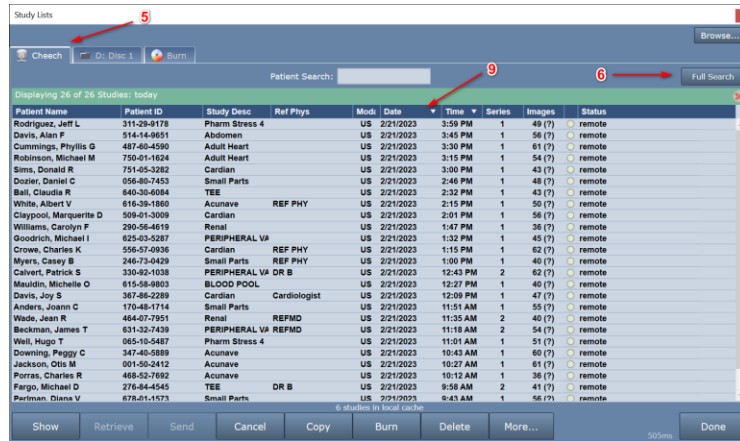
Study Lists

5

Browse...

Cheech | D: Disc 1 | Burn

9

6

Patient Search:

Full Search

Displaying 26 of 26 Studies: today

| Patient Name | Patient ID | Study Desc | Ref Phys | Mod | Date | Time | Series | Images | Status |
|---|---|---|---|---|---|---|---|---|---|
| Rodriguez, Jeff L | 311-29-9178 | Pharm Stress 4 | | US | 2/21/2023 | 3:50 PM | 1 | 49 (?) | remote |
| Davis, Alan F | 514-14-9651 | Abdomen | | US | 2/21/2023 | 3:45 PM | 1 | 56 (?) | remote |
| Cummings, Phyllis G | 487-60-4590 | Adult Heart | | US | 2/21/2023 | 3:30 PM | 1 | 61 (?) | remote |
| Robinson, Michael M | 750-01-1624 | Adult Heart | | US | 2/21/2023 | 3:15 PM | 1 | 54 (?) | remote |
| Sims, Donald R | 751-05-3282 | Cardian | | US | 2/21/2023 | 3:00 PM | 1 | 43 (?) | remote |
| Dozier, Daniel C | 056-80-7453 | Small Parts | | US | 2/21/2023 | 2:46 PM | 1 | 48 (?) | remote |
| Ball, Claudia R | 640-30-6084 | TEE | | US | 2/21/2023 | 2:32 PM | 1 | 43 (?) | remote |
| White, Albert V | 616-39-1860 | Acunave | REF PHY | US | 2/21/2023 | 2:15 PM | 1 | 50 (?) | remote |
| Claypool, Marquerite D | 509-01-3009 | Cardian | | US | 2/21/2023 | 2:01 PM | 1 | 56 (?) | remote |
| Williams, Carolyn F | 290-56-4619 | Renal | | US | 2/21/2023 | 1:47 PM | 1 | 36 (?) | remote |
| Goodrich, Michael I | 625-03-5287 | PERIPHERAL VA | | US | 2/21/2023 | 1:32 PM | 1 | 45 (?) | remote |
| Crowe, Charles K | 556-57-0936 | Cardian | REF PHY | US | 2/21/2023 | 1:15 PM | 1 | 62 (?) | remote |
| Myers, Casey B | 246-73-0429 | Small Parts | REF PHY | US | 2/21/2023 | 1:00 PM | 1 | 40 (?) | remote |
| Calvert, Patrick S | 330-92-1038 | PERIPHERAL VA | DR B | US | 2/21/2023 | 12:43 PM | 2 | 62 (?) | remote |
| Mauldin, Michelle O | 615-58-9803 | BLOOD POOL | | US | 2/21/2023 | 12:27 PM | 1 | 51 (?) | remote |
| Davis, Joy S | 367-86-2289 | Cardian | Cardiologist | US | 2/21/2023 | 12:09 PM | 1 | 47 (?) | remote |
| Anders, Joann C | 170-48-1714 | Small Parts | | US | 2/21/2023 | 11:51 AM | 1 | 55 (?) | remote |
| Wade, Jean R | 464-07-7951 | Renal | REFMD | US | 2/21/2023 | 11:35 AM | 2 | 40 (?) | remote |
| Beckman, James T | 631-32-7439 | PERIPHERAL VA | REFMD | US | 2/21/2023 | 11:18 AM | 2 | 54 (?) | remote |
| Well, Hugo T | 065-10-5487 | Pharm Stress 4 | | US | 2/21/2023 | 11:01 AM | 1 | 51 (?) | remote |
| Downing, Peggy C | 347-40-5889 | Acunave | | US | 2/21/2023 | 10:43 AM | 1 | 60 (?) | remote |
| Jackson, Otis M | 001-50-2412 | Acunave | | US | 2/21/2023 | 10:27 AM | 1 | 61 (?) | remote |
| Porras, Charles R | 468-52-7692 | Acunave | | US | 2/21/2023 | 10:12 AM | 1 | 36 (?) | remote |
| Fargo, Michael D | 276-84-4545 | TEE | DR B | US | 2/21/2023 | 9:58 AM | 2 | 41 (?) | remote |
| Perlman, Diana V | 678-01-1573 | Small Parts | | US | 2/21/2023 | 9:43 AM | 1 | 56 (?) | remote |

6 studies in local cache

Show | Retrieve | Send | Cancel | Copy | Burn | Delete | More... | Done

505ms